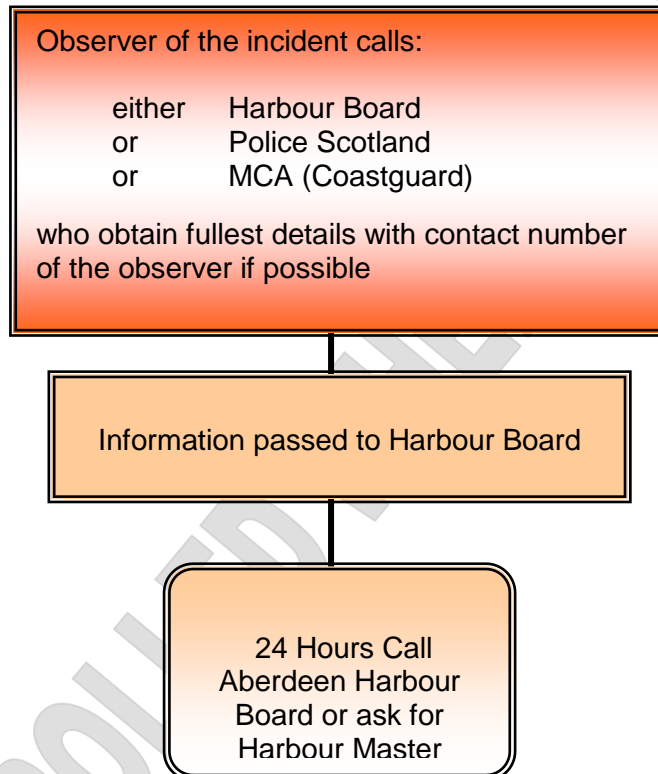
Observer of the incident calls:

either Harbour Board
or Police Scotland
or MCA (Coastguard)

who obtain fullest details with contact number of the observer if possible

Information passed to Harbour Board

24 Hours Call Aberdeen Harbour Board or ask for Harbour Master